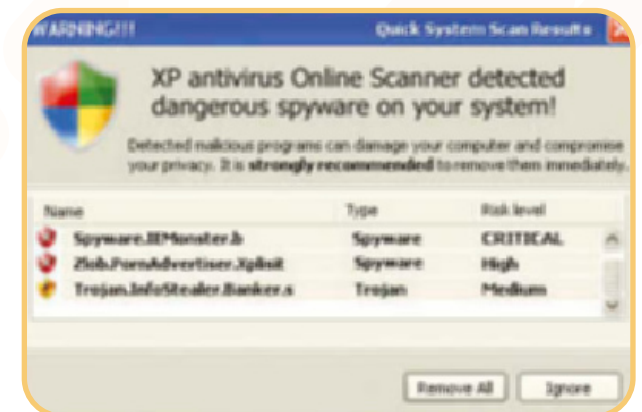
WARNING!!! Quick System Scan Results

XP antivirus Online Scanner detected dangerous spyware on your system!

Detected malicious programs can damage your computer and compromise your privacy. It is **strongly recommended** to remove them immediately.

| Name | Type | Risk level |
|---|---|---|
| Spyware.IEMonster.b | Spyware | CRITICAL |
| Zlob.PornAdvertiser.Xplsit | Spyware | High |
| Trojan.InfoStealer.Banker.s | Trojan | Medium |

Remove All Ignore